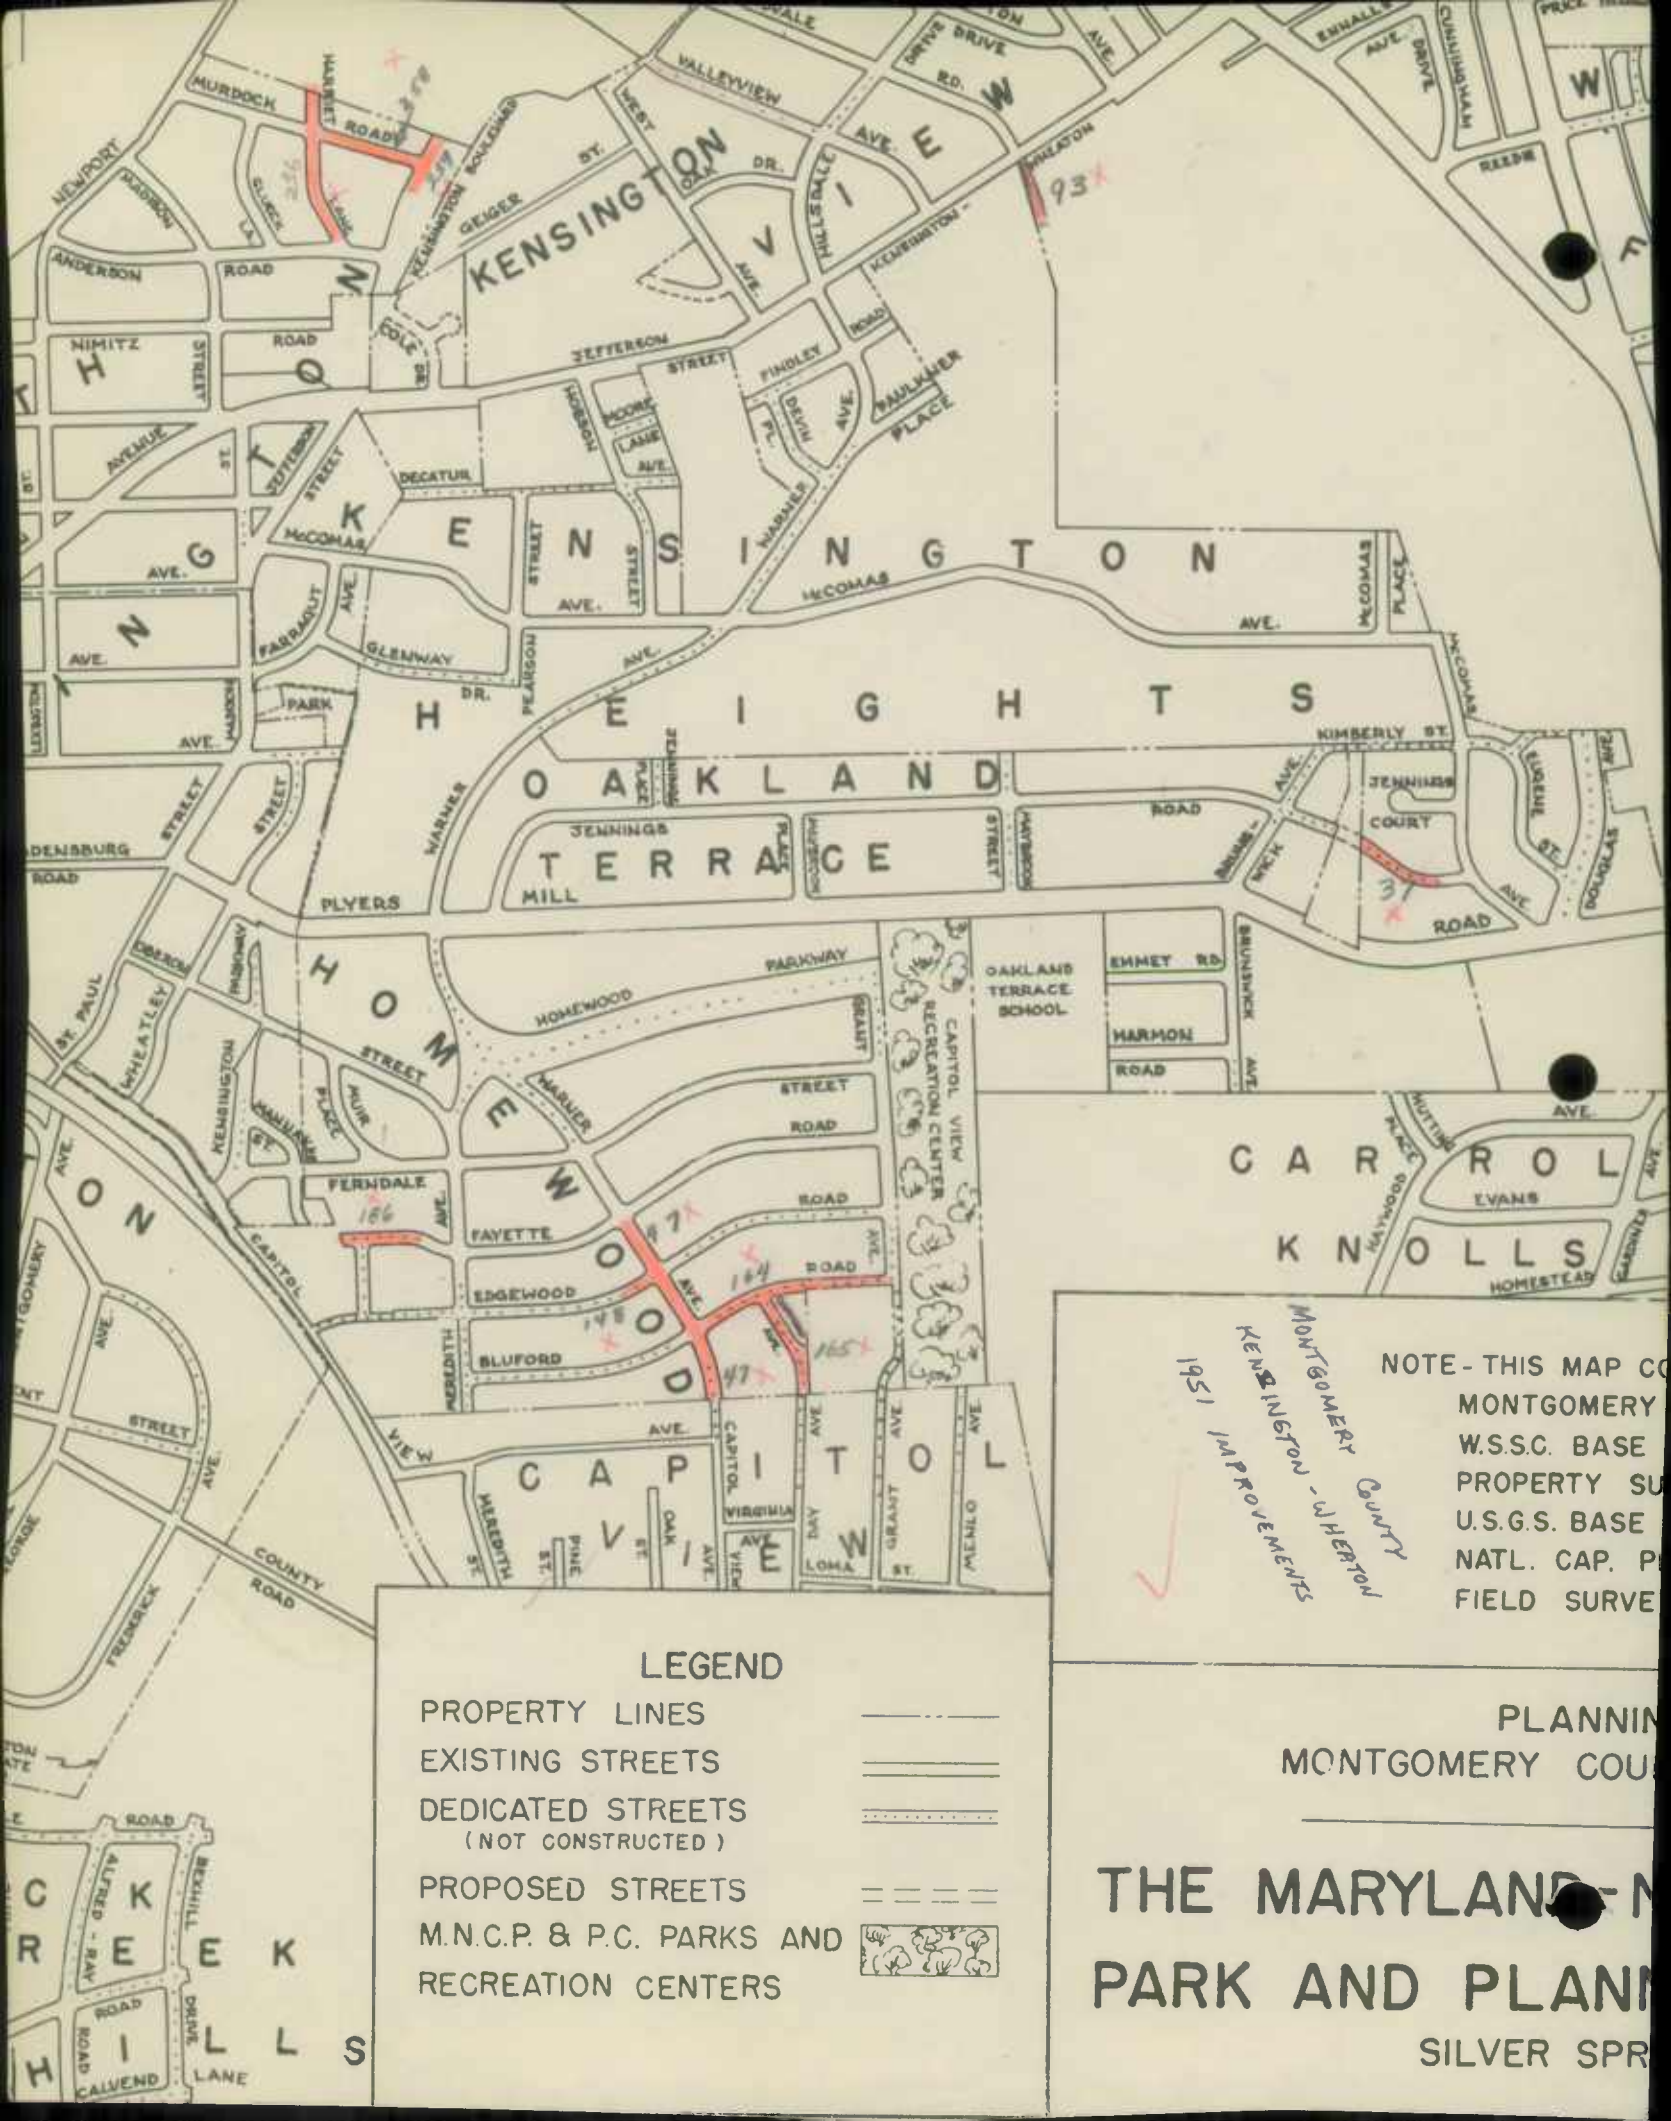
KENSINGTON VIEW

KENSINGTON HEIGHTS

OAKLAND TERRACE

HOMEWOOD

CAPITOL VIEW

CARROLL KNOLLS

MURDOCK ROAD
NEWPORT
MADISON
MARKET
GLUCK LA.
LAUR
KENSINGTON BOULEVARD
GEIGER
ST.
ANDERSON ROAD
NIMITZ ROAD
STREET
COLE DR.
VALLEYVIEW
WEST OAK DR.
HILLSDALE AVE.
AVE.
DRIVE DRIVE
RD.
WHEATON
KENSINGTON
JEFFERSON
STREET
FINDLEY
HOBSON
MOORE
LANE AVE.
DEVIN PL.
AVE.
FAULKNER PLACE
ROAD
AVENUE
ST.
JEFFERSON STREET
DECATUR
McCOMAS
WARNER
STREET
STREET
AVE.
McCOMAS
AVE.
McCOMAS PLACE
McCOMAS
FARRAGUT AVE.
GLENWAY DR.
PEARSON
AVE.
PARK
AVE.
AVE.
KIMBERLY ST.
JENNINGS COURT
EUGENE ST.
DOUGLAS
JENNINGS
PLACE
PLACE
HUDSON
STREET
MAYBROOK
ROAD
BRUNSWICK
AVE.
ROAD
DENSBURG ROAD
PLYERS
MILL
STREET
STREET
OBERON
ST. PAUL
WHEATLEY
KENSINGTON
PARKWAY
HOMEWOOD
STREET
GRANT
OAKLAND TERRACE SCHOOL
CAPITOL VIEW RECREATION CENTER
EMMET RD.
BRUNSWICK
HARMON ROAD
AVE.
WARNER
STREET
ROAD
ROAD
FERNDALE AVE.
MUIR
PLACE
ST.
FAYETTE
EDGEWOOD
ROAD
AVE.
AVE.
BLUFORD
MEREDITH
CAPITOL
CAPITOL
VIEW
AVE.
VIRGINIA AVE
DAY
GRANT ST.
MENLO AVE
MEREDITH ST.
PINE ST.
OAK
LOMA
COUNTY ROAD
FREDERICK AVE.
STREET
ROAD
ALFRED-RAY
BEXHILL DRIVE
CALVEND LANE
ROAD
EVANS
HOMESTEAD
HAYWOOD
PLACE
AVE.
REEDIE
CUNNINGHAM
DRIVE
AVE.
W
F
CK REEK HILLS
ON

93
336
259
31
186
147
164
148
165
47

MONTGOMERY COUNTY
KENSINGTON - WHEATON
1951 IMPROVEMENTS

NOTE - THIS MAP C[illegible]
MONTGOMERY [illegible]
W.S.S.C. BASE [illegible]
PROPERTY SU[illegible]
U.S.G.S. BASE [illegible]
NATL. CAP. P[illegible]
FIELD SURVE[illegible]

LEGEND
PROPERTY LINES
EXISTING STREETS
DEDICATED STREETS (NOT CONSTRUCTED)
PROPOSED STREETS
M.N.C.P. & P.C. PARKS AND RECREATION CENTERS

PLANNIN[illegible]
MONTGOMERY COU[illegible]

THE MARYLAN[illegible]
PARK AND PLAN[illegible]
SILVER SPR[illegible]